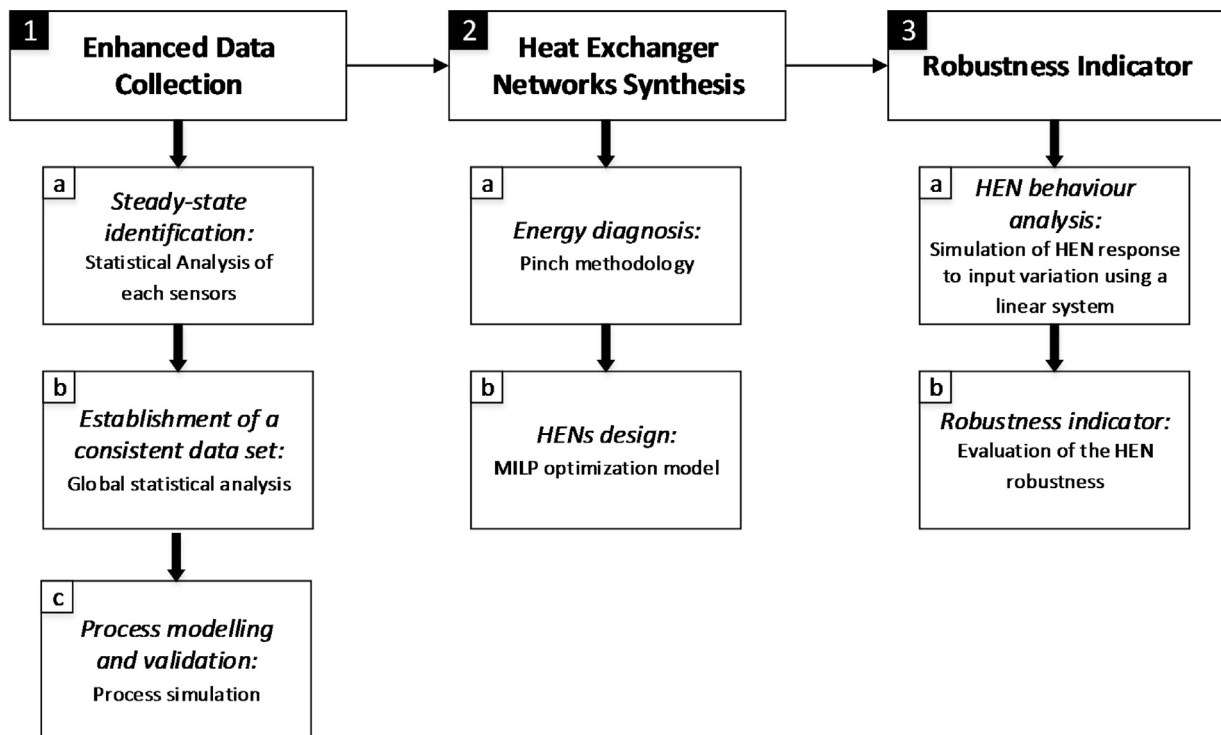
1 Enhanced Data Collection

a Steady-state identification:
Statistical Analysis of each sensors

b Establishment of a consistent data set:
Global statistical analysis

c Process modelling and validation:
Process simulation

2 Heat Exchanger Networks Synthesis

a Energy diagnosis:
Pinch methodology

b HENs design:
MILP optimization model

3 Robustness Indicator

a HEN behaviour analysis:
Simulation of HEN response to input variation using a linear system

b Robustness indicator:
Evaluation of the HEN robustness